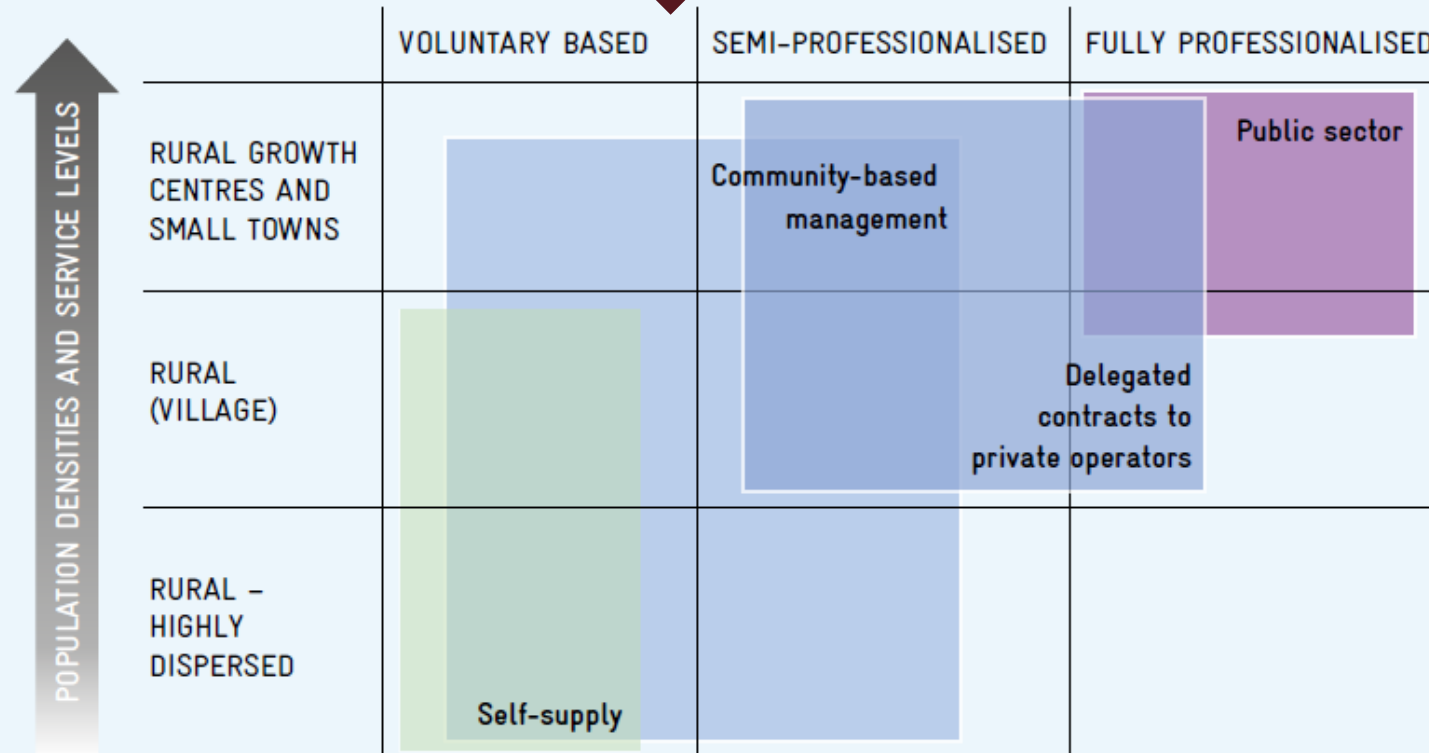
POPULATION DENSITIES AND SERVICE LEVELS

| | VOLUNTARY BASED | SEMI-PROFESSIONALISED | FULLY PROFESSIONALISED |
|---|---|---|---|
| RURAL GROWTH CENTRES AND SMALL TOWNS | | | |
| RURAL (VILLAGE) | | | |
| RURAL – HIGHLY DISPERSED | | | |

Public sector

Community-based management

Delegated contracts to private operators

Self-supply